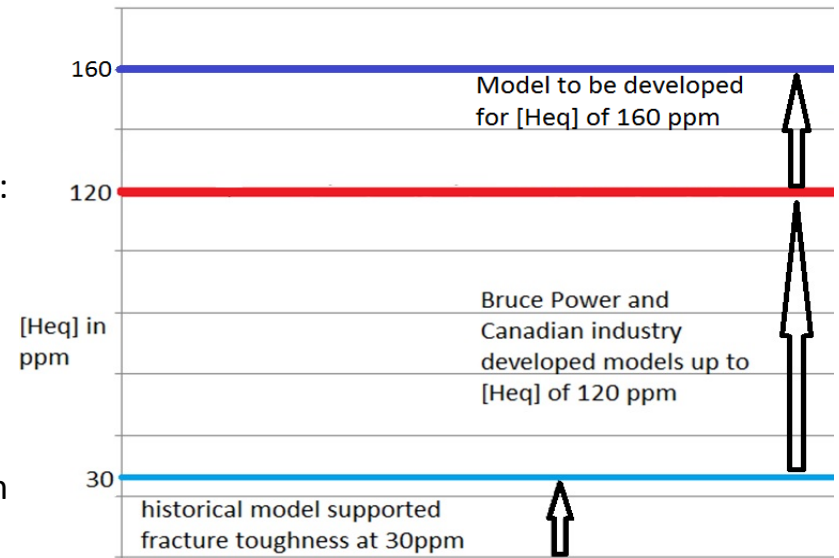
160

Model to be developed for [Heq] of 160 ppm

:

120

[Heq] in ppm

Bruce Power and Canadian industry developed models up to [Heq] of 120 ppm

n

30

historical model supported fracture toughness at 30ppm